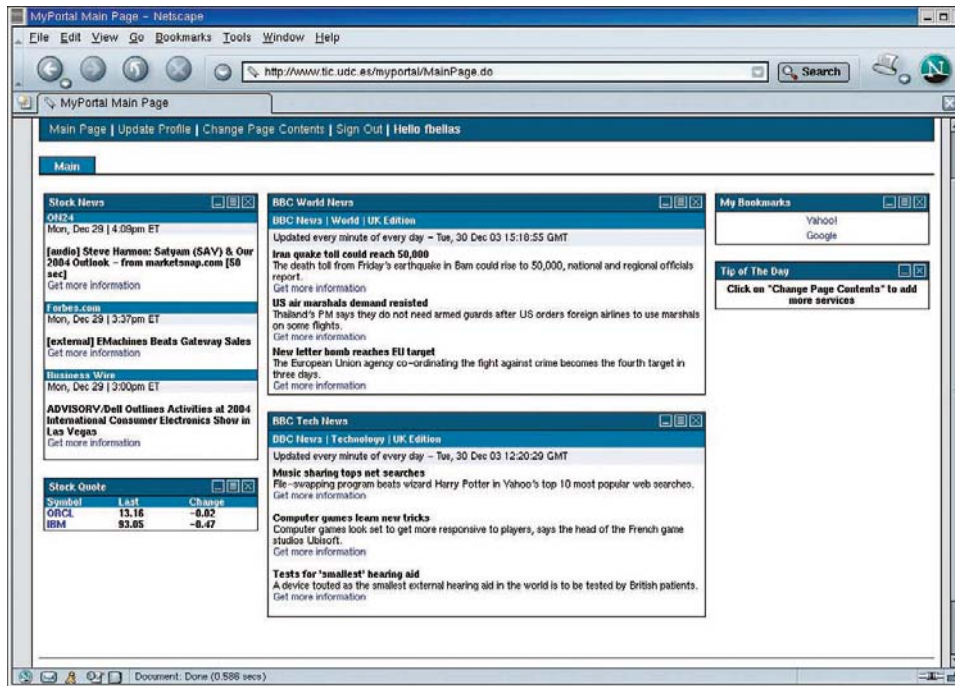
MyPortal Main Page - Netscape

File Edit View Go Bookmarks Tools Window Help

http://www.tic.udc.es/myportal/MainPage.do

Search

MyPortal Main Page

Main Page | Update Profile | Change Page Contents | Sign Out | Hello fbellas

Main

Stock News

ON24
Mon, Dec 29 | 4:08pm ET

[audio] Steve Harmon: Satyam (SAV) & Our 2004 Outlook - from marketsnap.com [50 sec]
Get more information

Forbes.com
Mon, Dec 29 | 3:37pm ET

[external] EMachines Beats Gateway Sales
Get more information

Business Wire
Mon, Dec 29 | 3:00pm ET

ADVISORY/Dell Outlines Activities at 2004 International Consumer Electronics Show in Las Vegas
Get more information

Stock Quote

| Symbol | Last | Change |
|---|---|---|
| ORCL | 13.16 | -0.02 |
| IBM | 93.05 | -0.47 |

BBC World News

BBC News | World | UK Edition

Updated every minute of every day - Tue, 30 Dec 03 15:18:55 GMT

Iran quake toll could reach 50,000
The death toll from Friday's earthquake in Bam could rise to 50,000, national and regional officials report.
Get more information

US air marshals demand resisted
Thailand's PM says they do not need armed guards after US orders foreign airlines to use marshals on some flights.
Get more information

New letter bomb reaches EU target
The European Union agency co-ordinating the fight against crime becomes the fourth target in three days.
Get more information

BBC Tech News

BBC News | Technology | UK Edition

Updated every minute of every day - Tue, 30 Dec 03 12:20:29 GMT

Music sharing tops net searches
File-swapping program beats wizard Harry Potter in Yahoo's top 10 most popular web searches.
Get more information

Computer games learn new tricks
Computer games look set to get more responsive to players, says the head of the French game studios Ubisoft.
Get more information

Tests for 'smallest' hearing aid
A device touted as the smallest external hearing aid in the world is to be tested by British patients.
Get more information

My Bookmarks

Yahoo!
Google

Tip of The Day

Click on "Change Page Contents" to add more services

Document: Done (0.586 secs)